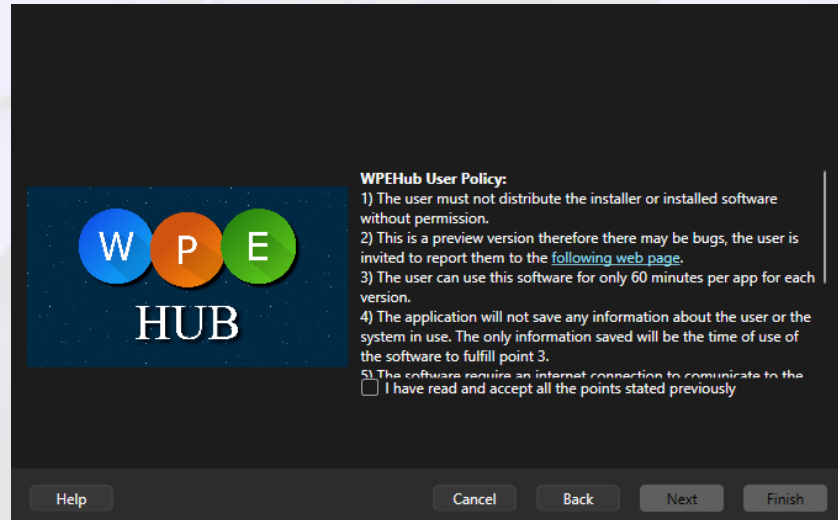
W P E
HUB

WPEHub User Policy:
1) The user must not distribute the installer or installed software without permission.
2) This is a preview version therefore there may be bugs, the user is invited to report them to the following web page.
3) The user can use this software for only 60 minutes per app for each version.
4) The application will not save any information about the user or the system in use. The only information saved will be the time of use of the software to fulfill point 3.
5) The software require an internet connection to comunicate to the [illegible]

I have read and accept all the points stated previously

Help
Cancel
Back
Next
Finish